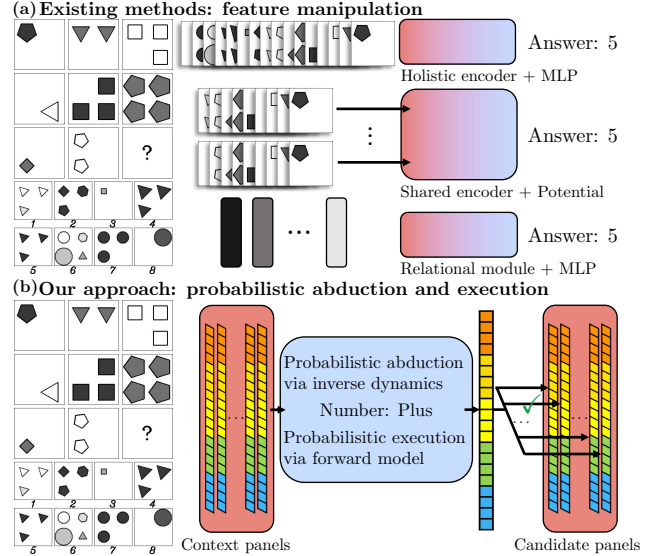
(a) Existing methods: feature manipulation

?

1 2 3 4
5 6 7 8

Answer: 5
Holistic encoder + MLP

⋮

Answer: 5
Shared encoder + Potential

···

Answer: 5
Relational module + MLP

(b) Our approach: probabilistic abduction and execution

?

1 2 3 4
5 6 7 8

Probabilistic abduction via inverse dynamics
Number: Plus
Probabilisitic execution via forward model

Context panels

Candidate panels